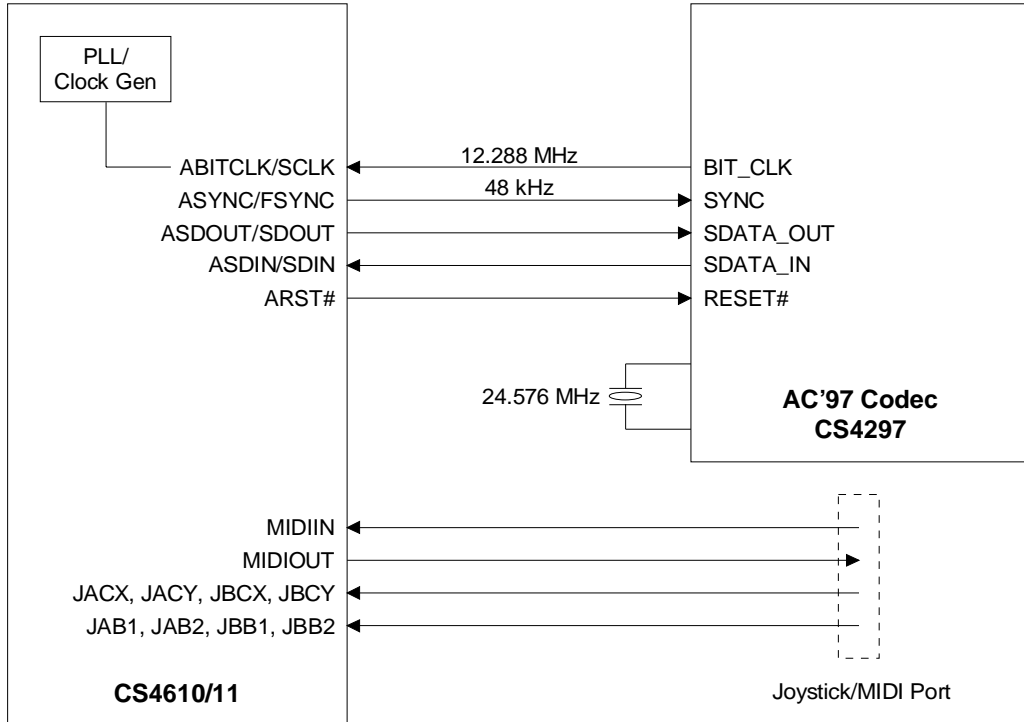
PLL/
Clock Gen

ABITCLK/SCLK
ASYNC/FSYNC
ASDOUT/SDOUT
ASDIN/SDIN
ARST#

12.288 MHz
48 kHz

BIT_CLK
SYNC
SDATA_OUT
SDATA_IN
RESET#

24.576 MHz

AC'97 Codec
CS4297

MIDIIN
MIDIOUT
JACX, JACY, JBCX, JBCY
JAB1, JAB2, JBB1, JBB2

CS4610/11

Joystick/MIDI Port